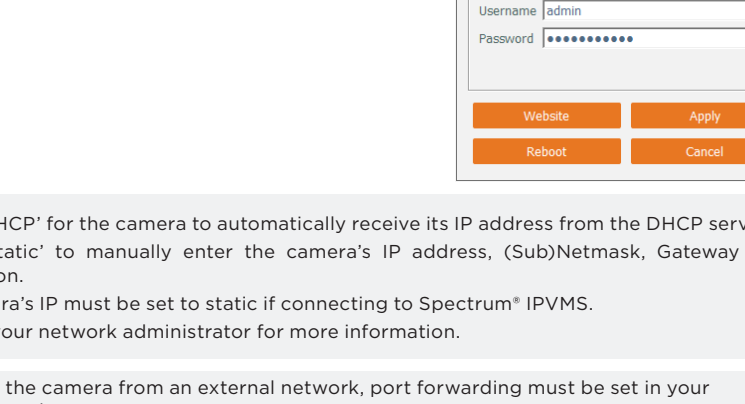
Username admin
Password ••••••••••••

Website
Apply
Reboot
Cancel

HCP' for the camera to automatically receive its IP address from the DHCP serv
tatic' to manually enter the camera's IP address, (Sub)Netmask, Gateway
on.
ra's IP must be set to static if connecting to Spectrum® IPVMS.
our network administrator for more information.

the camera from an external network, port forwarding must be set in your